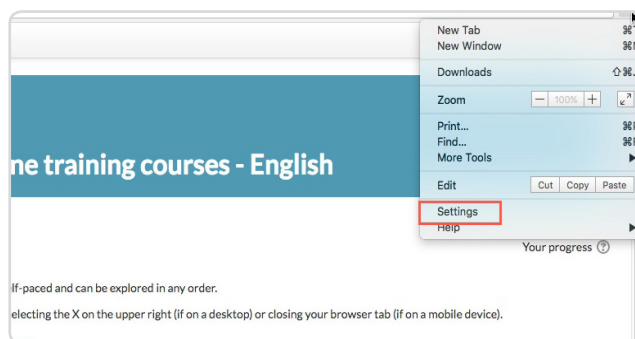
New Tab ⌘T
New Window ⌘N
Downloads ⇧⌘J
Zoom – 100% +
Print... ⌘P
Find... ⌘F
More Tools ▶
Edit Cut Copy Paste
Settings
Help ▶

ne training courses - English

Your progress ?

lf-paced and can be explored in any order.

electing the X on the upper right (if on a desktop) or closing your browser tab (if on a mobile device).